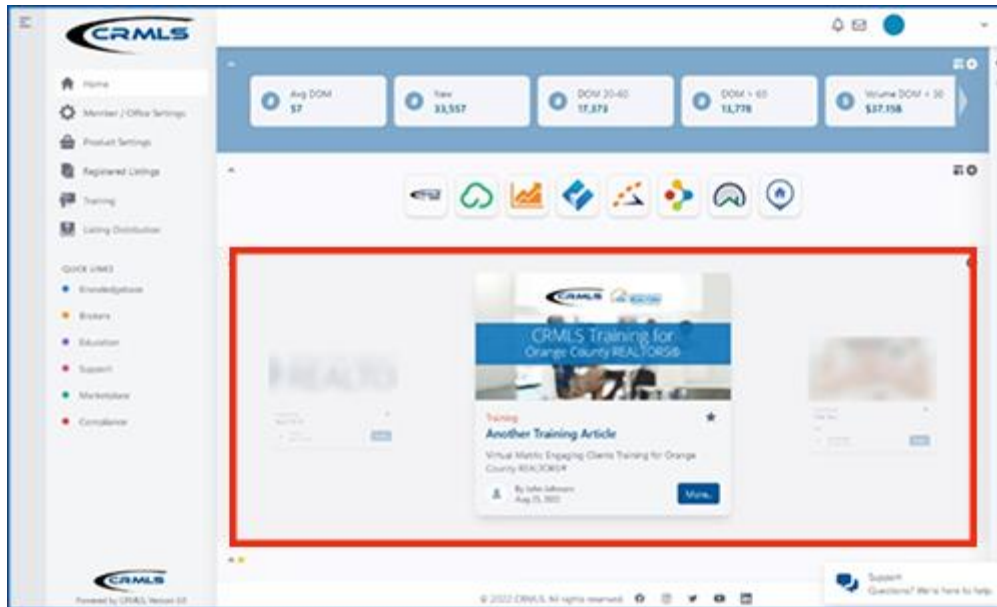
CRMLS

Home

Member / Office Settings

Product Settings

Registered Listings

Training

Listing Distribution

QUICK LINKS

Knowledgebase

Brokers

Education

Support

Marketplace

Compliance

Avg DOM 57

New 33,557

DOM 30-60 17,373

DOM > 60 13,778

Volume DOM < 30 $37.15B

CRMLS

CRMLS Training for Orange County REALTORS®

Training

Another Training Article

Virtual Matrix: Engaging Clients Training for Orange County REALTORS®

By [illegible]

Aug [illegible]

More...

CRMLS

Powered by CRMLS, Version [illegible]

© 2022 CRMLS. All rights reserved.

Support

Questions? We're here to help.